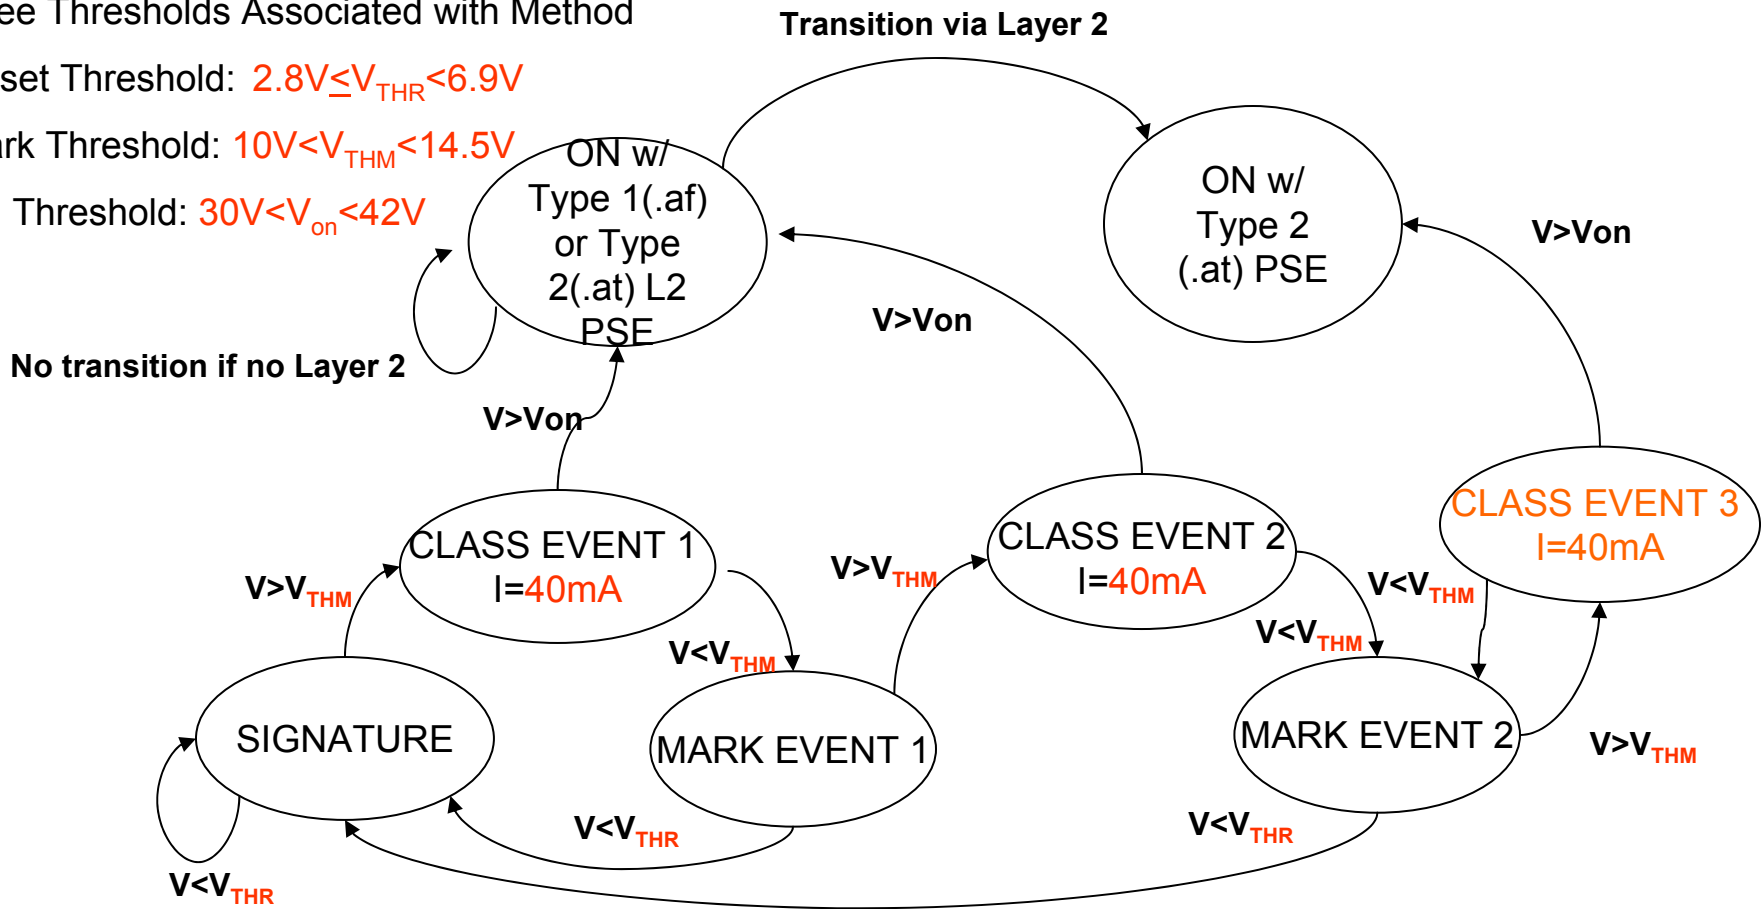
ee Thresholds Associated with Method

set Threshold: $2.8V \leq V_{THR} < 6.9V$

rk Threshold: $10V < V_{THM} < 14.5V$

Threshold: $30V < V_{on} < 42V$

Transition via Layer 2

ON w/ Type 1(.af) or Type 2(.at) L2 PSE

ON w/ Type 2 (.at) PSE

V>Von

V>Von

No transition if no Layer 2

V>Von

CLASS EVENT 1 I=40mA

CLASS EVENT 2 I=40mA

CLASS EVENT 3 I=40mA

$V>V_{THM}$

$V>V_{THM}$

$V<V_{THM}$

$V<V_{THM}$

$V<V_{THM}$

SIGNATURE

MARK EVENT 1

MARK EVENT 2

$V>V_{THM}$

$V<V_{THR}$

$V<V_{THR}$

$V<V_{THR}$